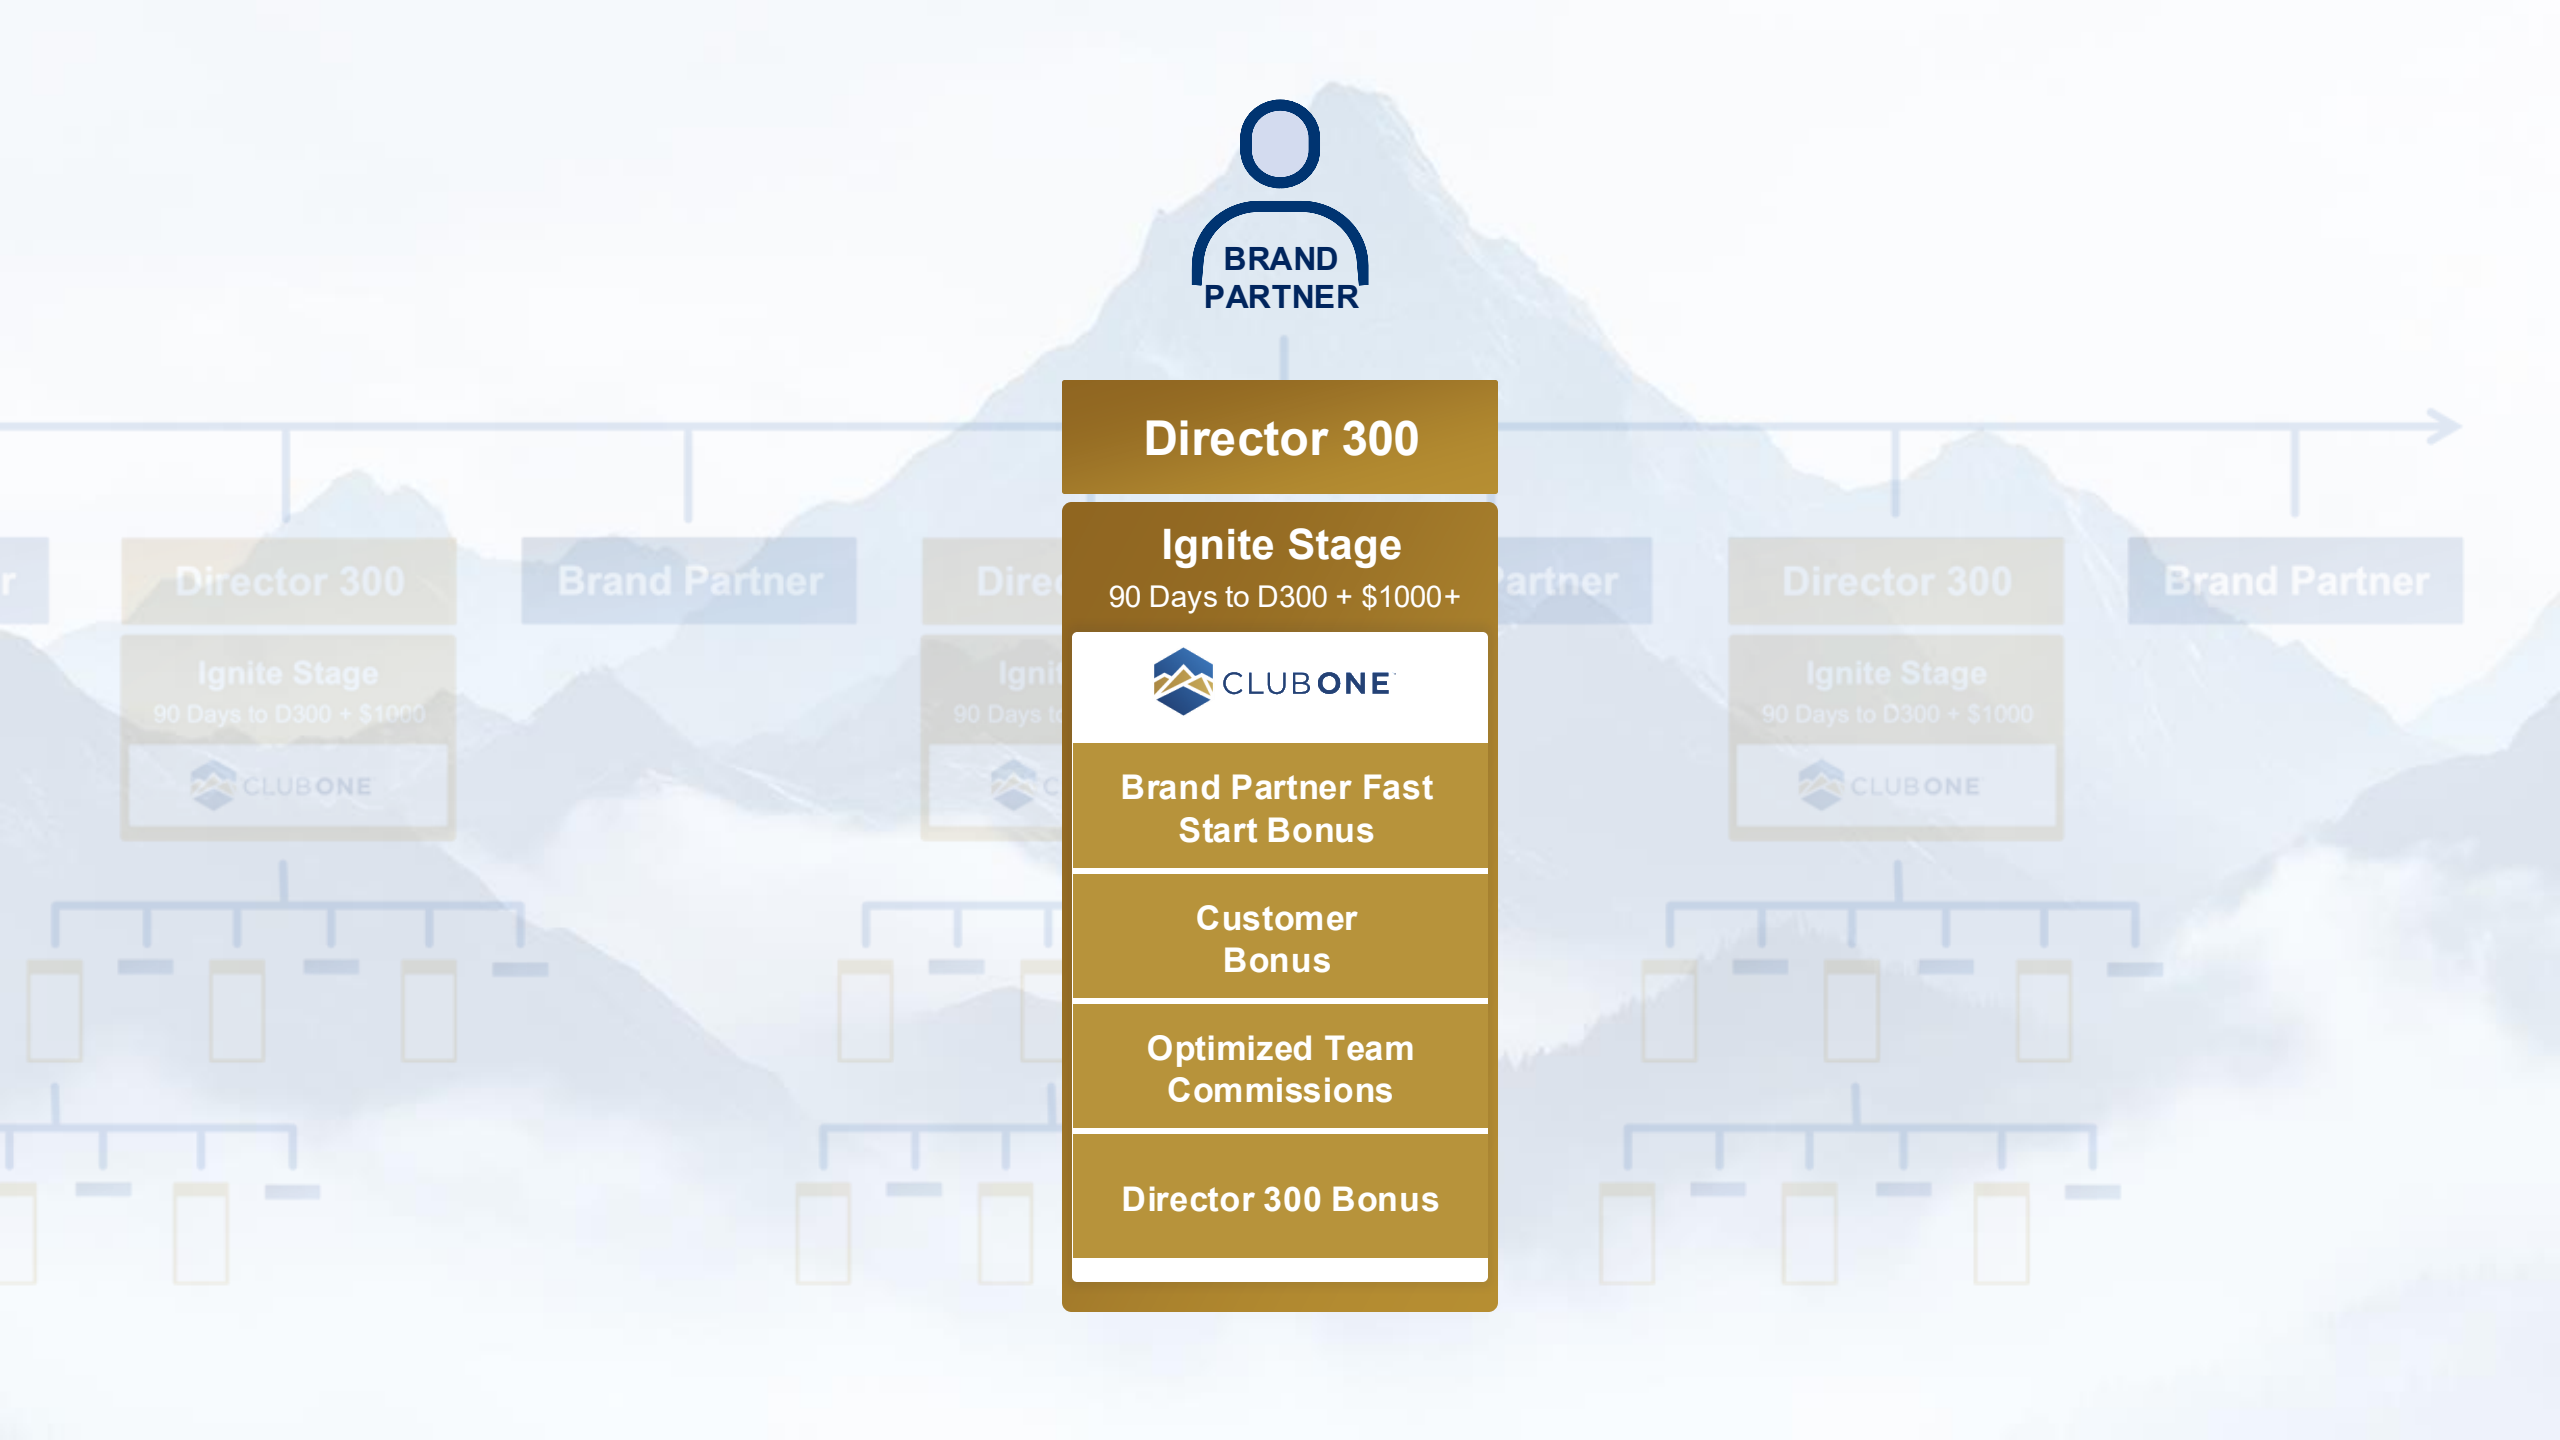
BRAND PARTNER

r

Director 300

Ignite Stage
90 Days to D300 + $1000

CLUBONE

Brand Partner

Dire

Igni
90 Days t

Director 300

Ignite Stage
90 Days to D300 + $1000+

CLUBONE

Brand Partner Fast Start Bonus

Customer Bonus

Optimized Team Commissions

Director 300 Bonus

artner

Director 300

Ignite Stage
90 Days to D300 + $1000

CLUBONE

Brand Partner